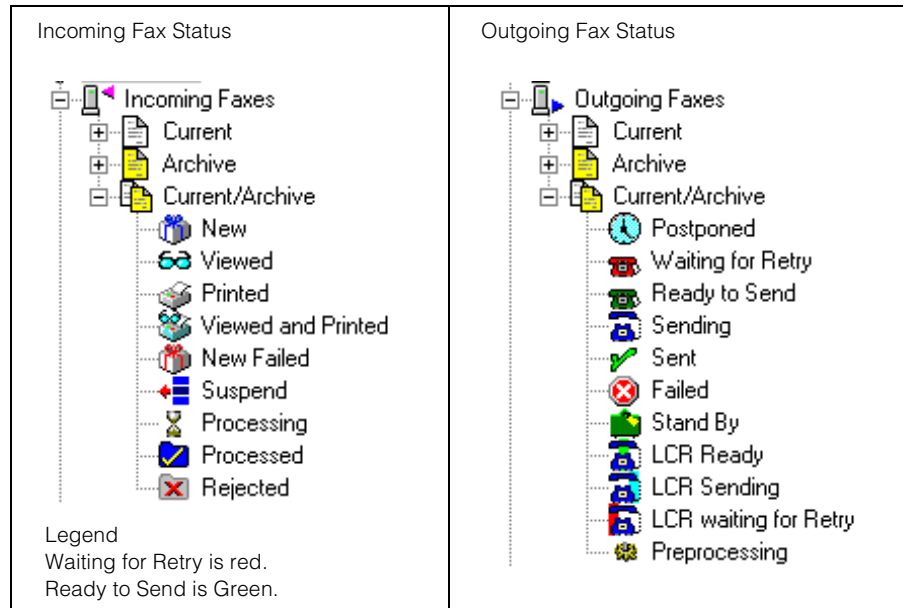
| Incoming Fax Status | Outgoing Fax Status |
|---|---|
| Incoming Faxes<br>Current<br>Archive<br>Current/Archive<br>New<br>Viewed<br>Printed<br>Viewed and Printed<br>New Failed<br>Suspend<br>Processing<br>Processed<br>Rejected<br><br>Legend<br>Waiting for Retry is red.<br>Ready to Send is Green. | Outgoing Faxes<br>Current<br>Archive<br>Current/Archive<br>Postponed<br>Waiting for Retry<br>Ready to Send<br>Sending<br>Sent<br>Failed<br>Stand By<br>LCR Ready<br>LCR Sending<br>LCR waiting for Retry<br>Preprocessing |